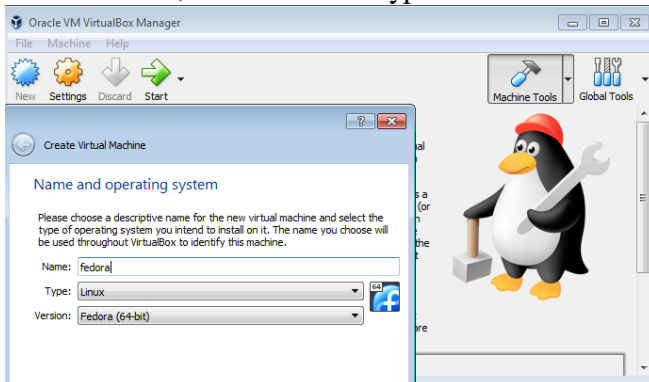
Oracle VM VirtualBox Manager

File Machine Help

New Settings Discard Start

Machine Tools Global Tools

?

Create Virtual Machine

Name and operating system

Please choose a descriptive name for the new virtual machine and select the type of operating system you intend to install on it. The name you choose will be used throughout VirtualBox to identify this machine.

Name: fedora

Type: Linux

Version: Fedora (64-bit)

64

al

s a
(or
in
the
to

ore